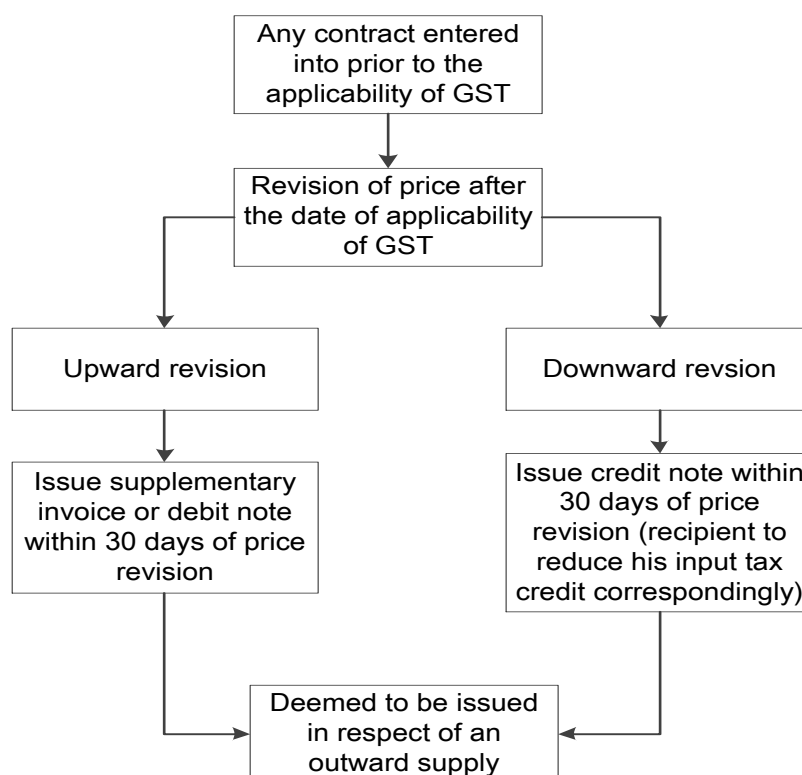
Any contract entered into prior to the applicability of GST

Revision of price after the date of applicability of GST

Upward revision

Downward revsion

Issue supplementary invoice or debit note within 30 days of price revision

Issue credit note within 30 days of price revision (recipient to reduce his input tax credit correspondingly)

Deemed to be issued in respect of an outward supply